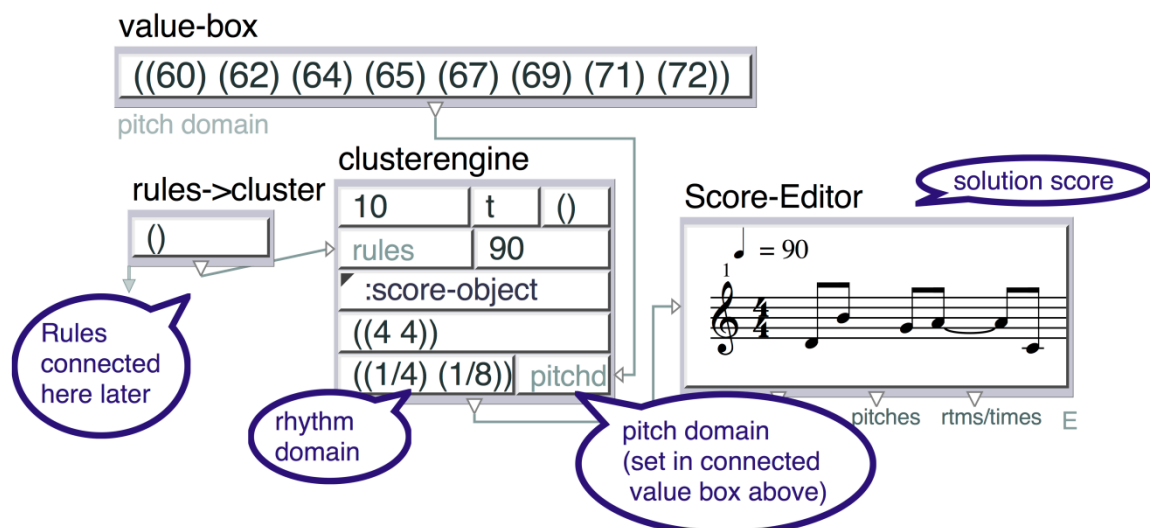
value-box

((60) (62) (64) (65) (67) (69) (71) (72))

pitch domain

clusterengine

rules->cluster

()

10

t

()

rules

90

:score-object

((4 4))

((1/4) (1/8))

pitchd

Score-Editor

solution score

$= 90$

1

$\frac{4}{4}$

Rules connected here later

rhythm domain

pitch domain (set in connected value box above)

pitches

rtms/times

E